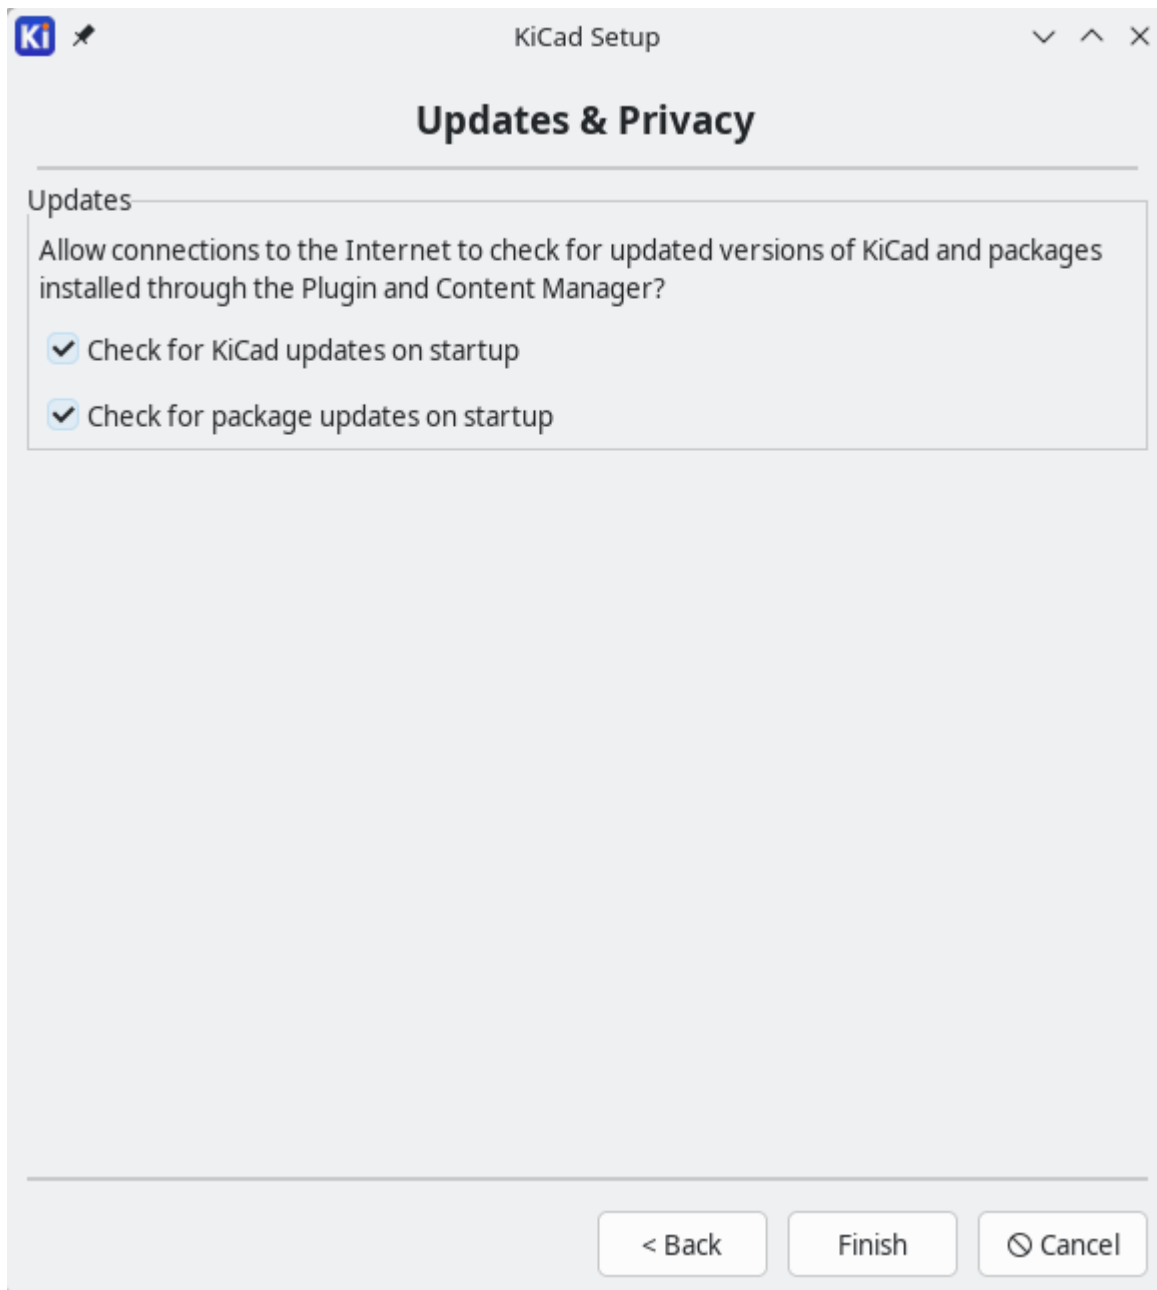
Ki

KiCad Setup

Updates & Privacy

Updates

Allow connections to the Internet to check for updated versions of KiCad and packages installed through the Plugin and Content Manager?

Check for KiCad updates on startup

Check for package updates on startup

< Back

Finish

Cancel